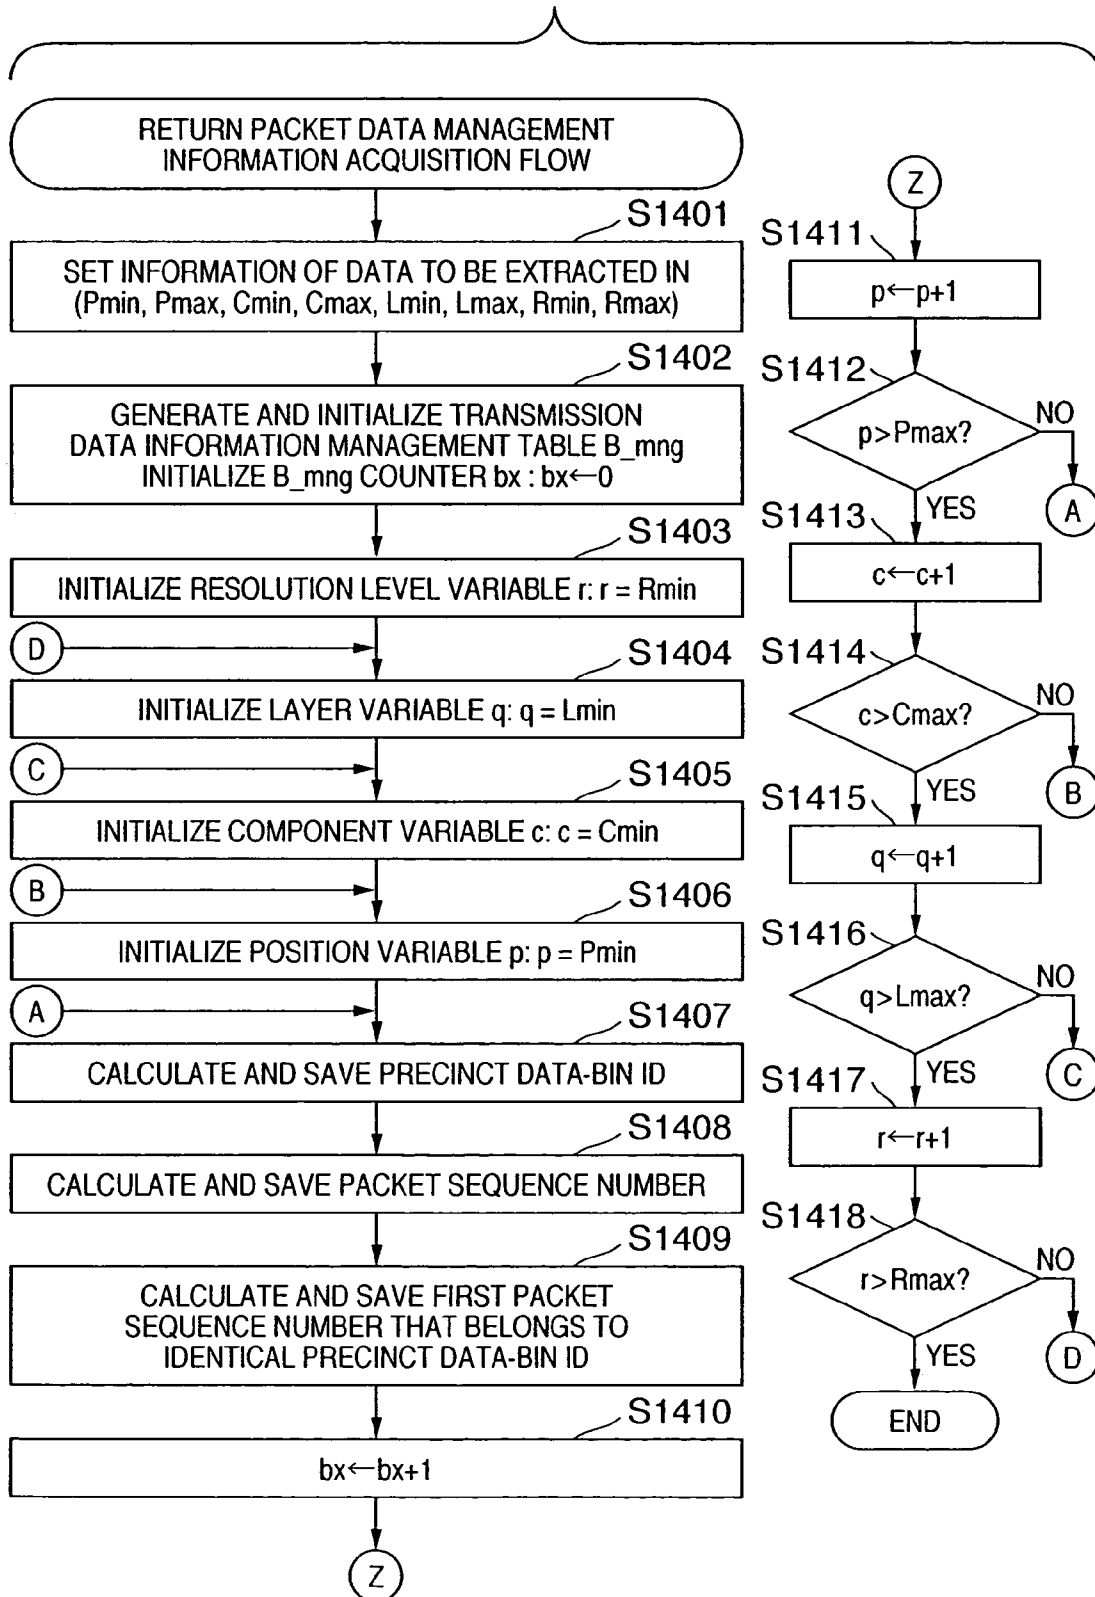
RETURN PACKET DATA MANAGEMENT INFORMATION ACQUISITION FLOW

S1401

SET INFORMATION OF DATA TO BE EXTRACTED IN (Pmin, Pmax, Cmin, Cmax, Lmin, Lmax, Rmin, Rmax)

S1402

GENERATE AND INITIALIZE TRANSMISSION DATA INFORMATION MANAGEMENT TABLE B_mng
INITIALIZE B_mng COUNTER bx : bx$\leftarrow$0

S1403

INITIALIZE RESOLUTION LEVEL VARIABLE r: r = Rmin

D

S1404

INITIALIZE LAYER VARIABLE q: q = Lmin

C

S1405

INITIALIZE COMPONENT VARIABLE c: c = Cmin

B

S1406

INITIALIZE POSITION VARIABLE p: p = Pmin

A

S1407

CALCULATE AND SAVE PRECINCT DATA-BIN ID

S1408

CALCULATE AND SAVE PACKET SEQUENCE NUMBER

S1409

CALCULATE AND SAVE FIRST PACKET SEQUENCE NUMBER THAT BELONGS TO IDENTICAL PRECINCT DATA-BIN ID

S1410

bx$\leftarrow$bx+1

Z

Z

S1411

p$\leftarrow$p+1

S1412

p>Pmax?

NO

A

YES

S1413

c$\leftarrow$c+1

S1414

c>Cmax?

NO

B

YES

S1415

q$\leftarrow$q+1

S1416

q>Lmax?

NO

C

YES

S1417

r$\leftarrow$r+1

S1418

r>Rmax?

NO

D

YES

END